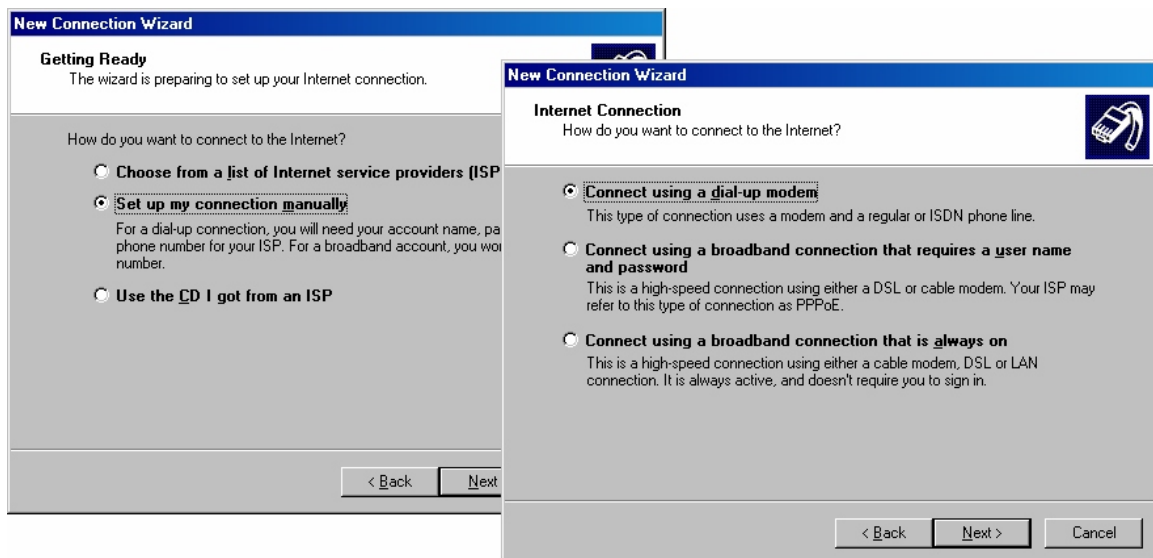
New Connection Wizard

Getting Ready
The wizard is preparing to set up your Internet connection.

How do you want to connect to the Internet?

Choose from a list of Internet service providers (ISP

Set up my connection manually

For a dial-up connection, you will need your account name, pa phone number for your ISP. For a broadband account, you wo number.

Use the CD I got from an ISP

< Back | Next

New Connection Wizard

Internet Connection
How do you want to connect to the Internet?

Connect using a dial-up modem

This type of connection uses a modem and a regular or ISDN phone line.

Connect using a broadband connection that requires a user name and password

This is a high-speed connection using either a DSL or cable modem. Your ISP may refer to this type of connection as PPPoE.

Connect using a broadband connection that is always on

This is a high-speed connection using either a cable modem, DSL or LAN connection. It is always active, and doesn't require you to sign in.

< Back | Next > | Cancel